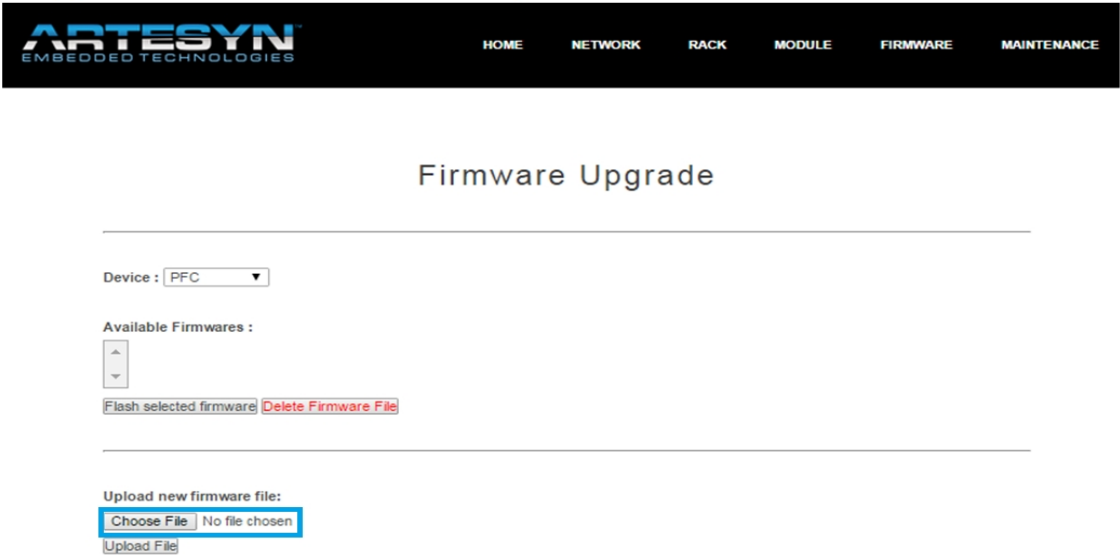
ARTESYN™
EMBEDDED TECHNOLOGIES

HOME NETWORK RACK MODULE FIRMWARE MAINTENANCE

Firmware Upgrade

Device : PFC

Available Firmwares :

Flash selected firmware Delete Firmware File

Upload new firmware file:

Choose File No file chosen

Upload File